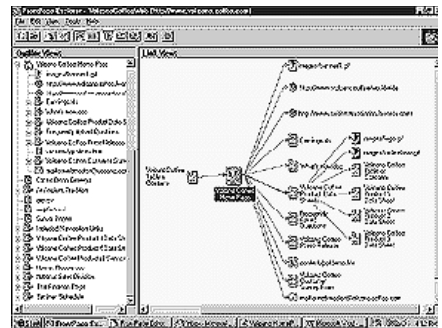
FrontPage Explorer - Volcano Coffee Web [http://www.volcano-coffee.com]

File Edit View Tools Help

Outline Views

Volcano Coffee Home Page

images/banner1.gif

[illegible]

Earrings.htm

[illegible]

Volcano Coffee Product Data S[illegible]

Frequently Asked Questions

Volcano Coffee Press Release

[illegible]

Volcano Coffee Customer Surv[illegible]

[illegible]

Consultancy Coverage

An Volcano Coffee

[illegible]

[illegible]

Guest Register

Included Navigation Links

Volcano Coffee Product 1 Data Sh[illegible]

Volcano Coffee Product 2 Data Sh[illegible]

Volcano Coffee Product 3 Service

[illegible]

Volcano Coffee Data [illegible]

Table of Contents Page

Customer Schedule

Link View

images/banner1.gif

http://www.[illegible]

http://www.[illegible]

Earrings.htm

images/logo.gif

images/banner.gif

Volcano Coffee Table of Contents

Volcano Coffee Home Page

What's Roasting

Volcano Coffee Product Data Sheet

Volcano Coffee Product 1 Data Sheet

Volcano Coffee Product 2 Data Sheet

Frequently Asked Questions

Volcano Coffee Product 3 Data Sheet

Volcano Coffee Press Release

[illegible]

Volcano Coffee Customer Survey

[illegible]

Start | FrontPage Ex... | FrontPage Editor | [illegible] | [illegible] | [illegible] | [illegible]